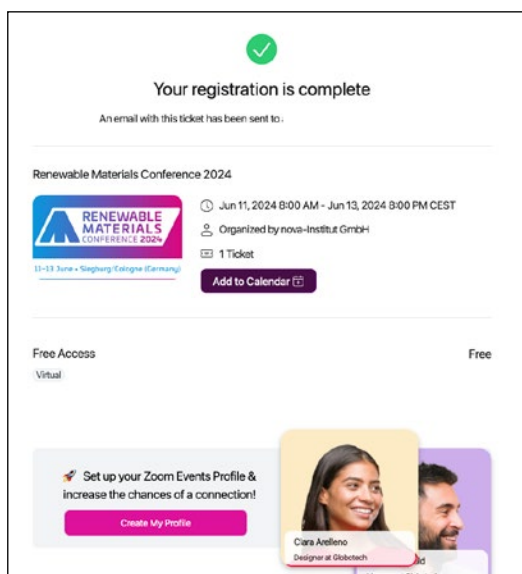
Your registration is complete

An email with this ticket has been sent to.

Renewable Materials Conference 2024

RENEWABLE MATERIALS CONFERENCE 2024

11–13 June • Siegburg/Cologne (Germany)

Jun 11, 2024 8:00 AM - Jun 13, 2024 8:00 PM CEST

Organized by nova-Institut GmbH

1 Ticket

Add to Calendar

Free Access

Free

Virtual

Set up your Zoom Events Profile & increase the chances of a connection!

Create My Profile

Ciara Arelleno

Designer at Globotech

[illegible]id